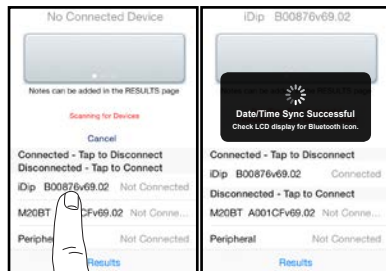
No Connected Device

Notes can be added in the RESULTS page

Scanning for Devices

Cancel

Connected - Tap to Disconnect

Disconnected - Tap to Connect

iDip B00876v69.02 Not Connected

M20BT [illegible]CFv69.02 Not Conne...

Peripher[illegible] Not Connected

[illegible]Results

iDip B00876v69.02

Date/Time Sync Successful

Check LCD display for Bluetooth icon.

Connected - Tap to Disconnect

iDip B00876v69.02 Connected

Disconnected - Tap to Connect

M20BT A001CFv69.02 Not Conne...

Peripheral Not Connected

Results